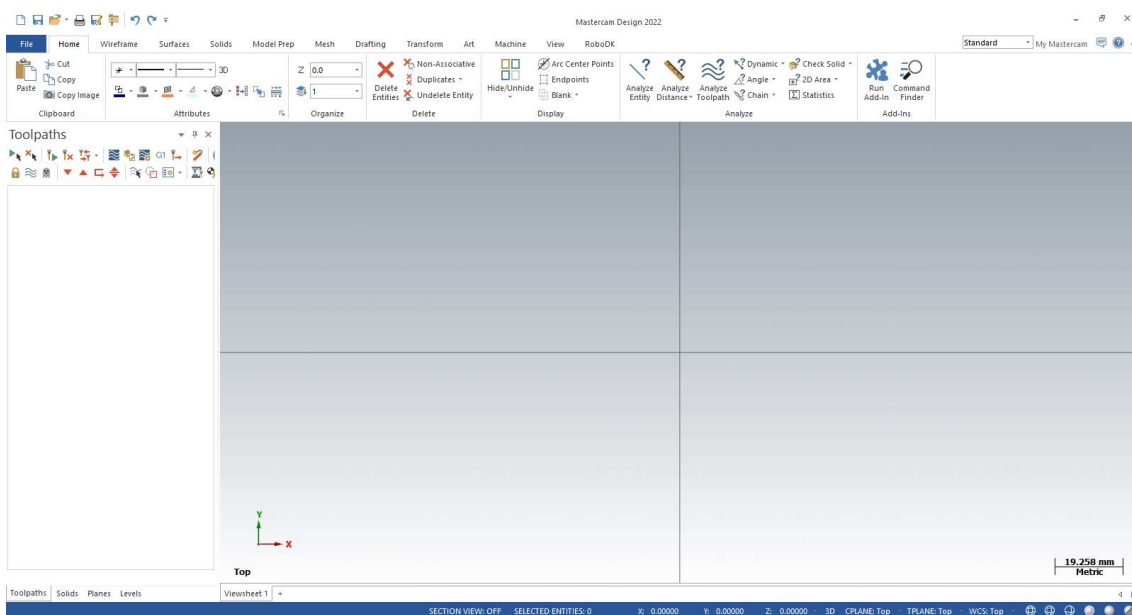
Mastercam Design 2022

File Home Wireframe Surfaces Solids Model Prep Mesh Drafting Transform Art Machine View RoboDK

Standard My Mastercam

Cut
Copy
Paste
Copy Image
Clipboard

3D
Attributes

Z 0.0
1
Organize

Delete Entities
Non-Associative
Duplicates
Undelete Entity
Delete

Hide/Unhide
Arc Center Points
Endpoints
Blank
Display

Analyze Entity
Analyze Distance
Analyze Toolpath
Dynamic
Angle
Chain
Check Solid
2D Area
Statistics
Analyze

Run Add-In
Command Finder
Add-Ins

Toolpaths

Y
X

Top

19.258 mm
Metric

Toolpaths Solids Planes Levels

Viewsheet 1 +

SECTION VIEW: OFF SELECTED ENTITIES: 0 X: 0.00000 Y: 0.00000 Z: 0.00000 3D CPLANE: Top TPLANE: Top WCS: Top